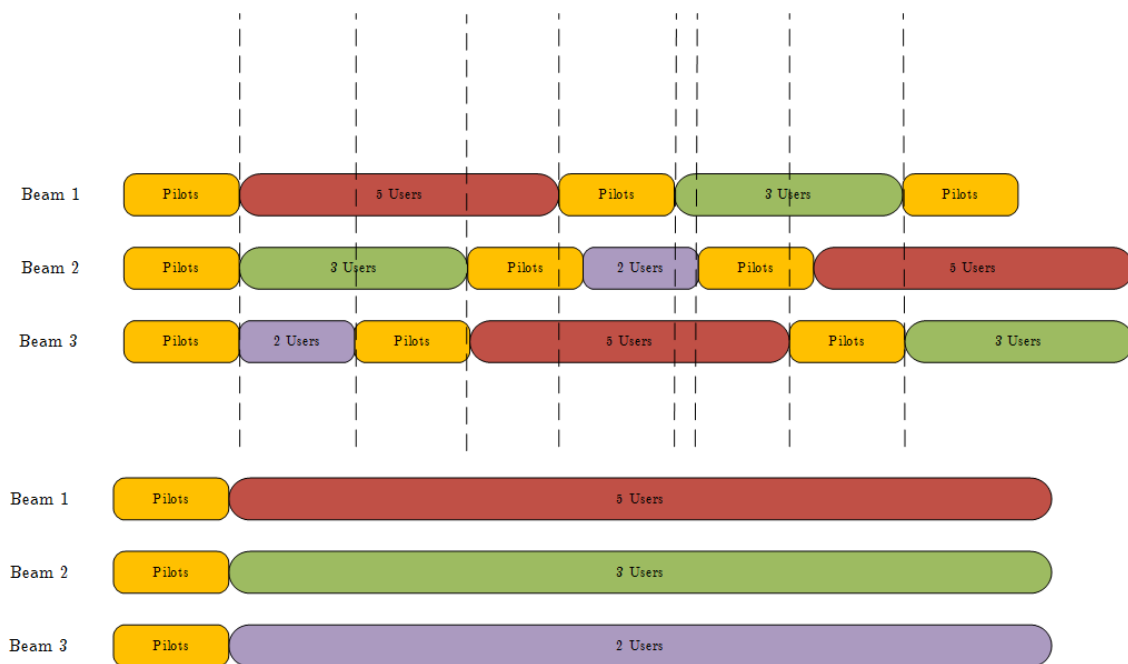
Beam 1
Pilots
5 Users
Pilots
3 Users
Pilots

Beam 2
Pilots
3 Users
Pilots
2 Users
Pilots
5 Users

Beam 3
Pilots
2 Users
Pilots
5 Users
Pilots
3 Users

Beam 1
Pilots
5 Users

Beam 2
Pilots
3 Users

Beam 3
Pilots
2 Users